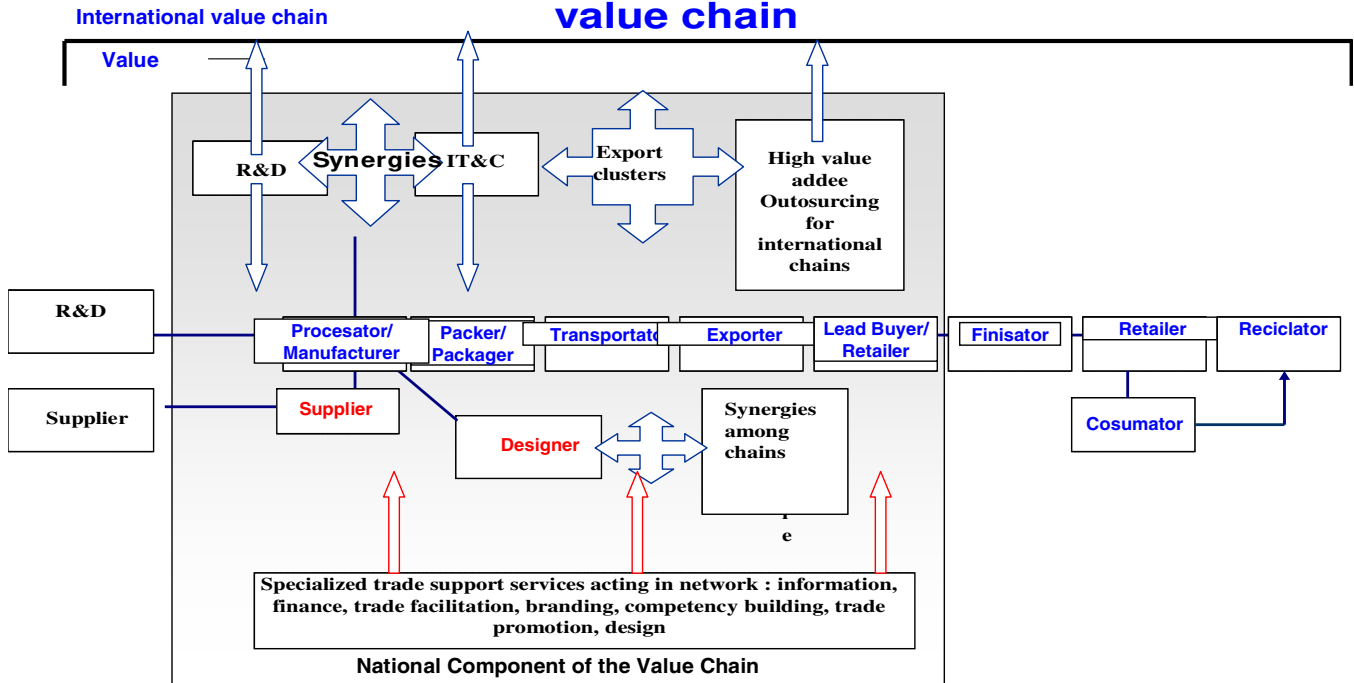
International value chain

value chain

Value

R&D

Synergies

IT&C

Export clusters

High value addee Outosurcing for international chains

R&D

Procesator/ Manufacturer

Packer/ Packager

Transportato

Exporter

Lead Buyer/ Retailer

Finisator

Retailer

Reciclator

Supplier

Supplier

Designer

Synergies among chains

p

e

Cosumator

Specialized trade support services acting in network : information, finance, trade facilitation, branding, competency building, trade promotion, design

National Component of the Value Chain